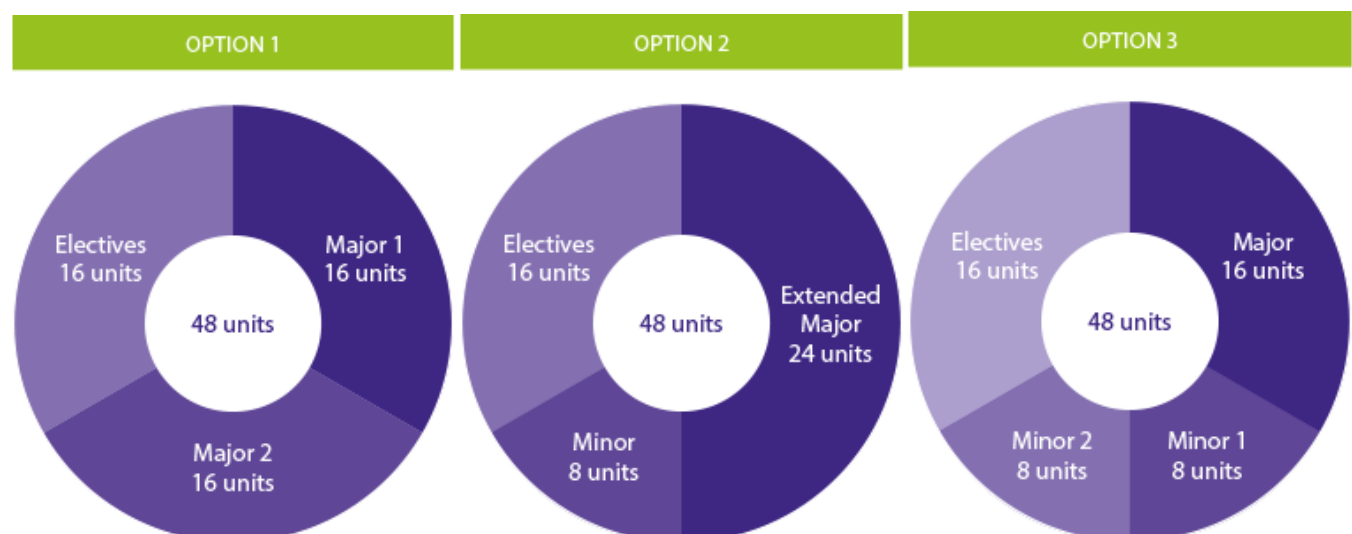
OPTION 1

Electives
16 units

Major 1
16 units

48 units

Major 2
16 units

OPTION 2

Electives
16 units

48 units

Extended
Major
24 units

Minor
8 units

OPTION 3

Electives
16 units

Major
16 units

48 units

Minor 2
8 units

Minor 1
8 units